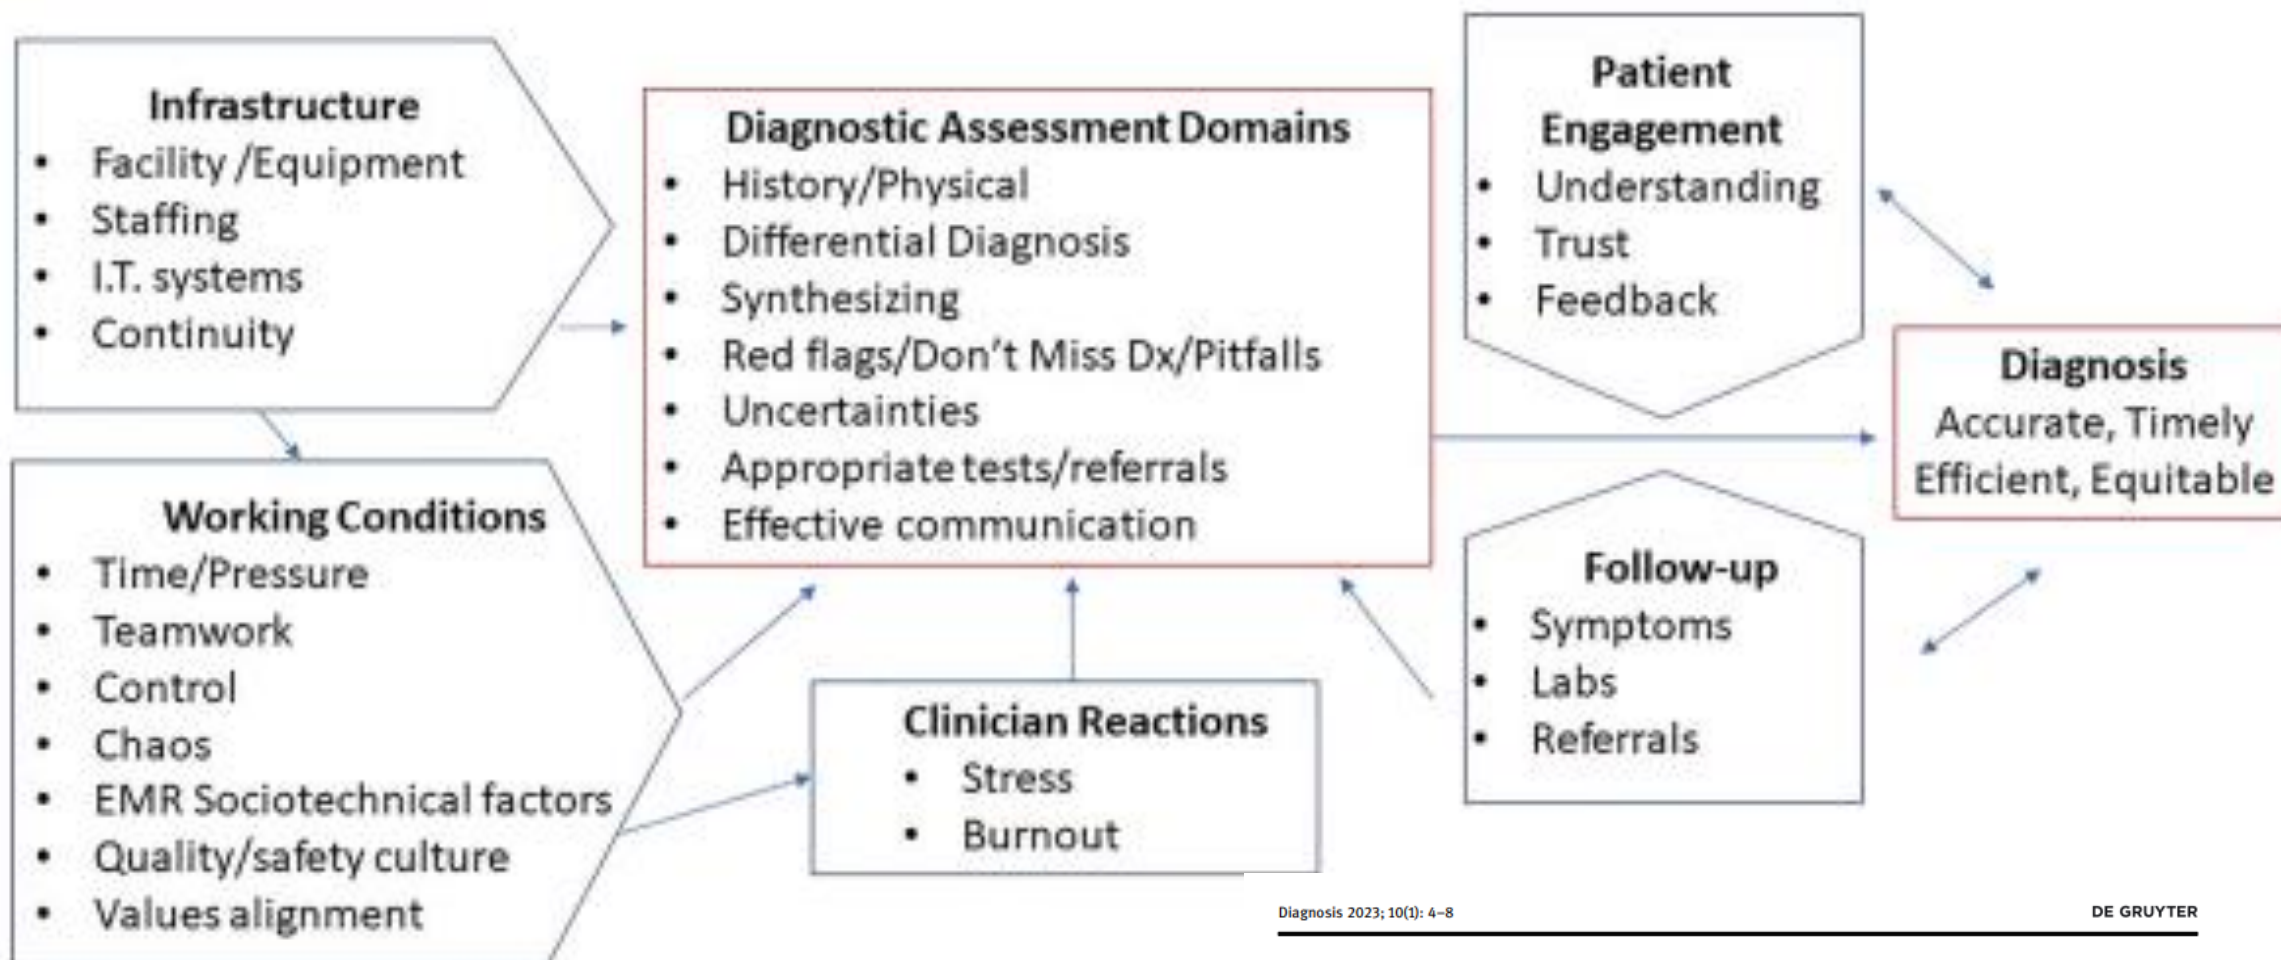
Infrastructure
- Facility /Equipment
- Staffing
- I.T. systems
- Continuity

Working Conditions
- Time/Pressure
- Teamwork
- Control
- Chaos
- EMR Sociotechnical factors
- Quality/safety culture
- Values alignment

Diagnostic Assessment Domains
- History/Physical
- Differential Diagnosis
- Synthesizing
- Red flags/Don't Miss Dx/Pitfalls
- Uncertainties
- Appropriate tests/referrals
- Effective communication

Clinician Reactions
- Stress
- Burnout

Patient Engagement
- Understanding
- Trust
- Feedback

Diagnosis
Accurate, Timely
Efficient, Equitable

Follow-up
- Symptoms
- Labs
- Referrals

Diagnosis 2023; 10(1): 4–8

DE GRUYTER